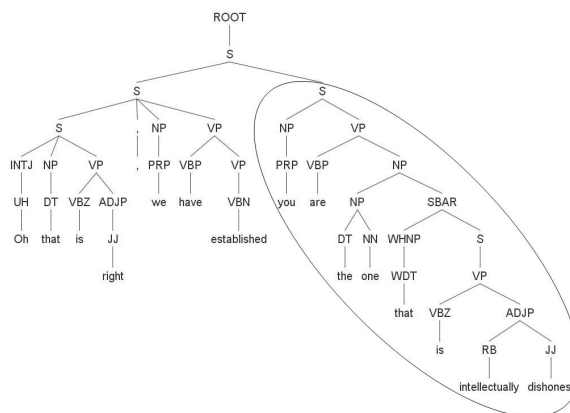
ROOT
S
S
S
INTJ
UH
Oh
NP
DT
that
VP
VBZ
is
ADJP
JJ
right
,
,
NP
PRP
we
VP
VBP
have
VP
VBN
established
S
NP
PRP
you
VP
VBP
are
NP
NP
DT
the
NN
one
SBAR
WHNP
WDT
that
S
VP
VBZ
is
ADJP
RB
intellectually
JJ
dishones